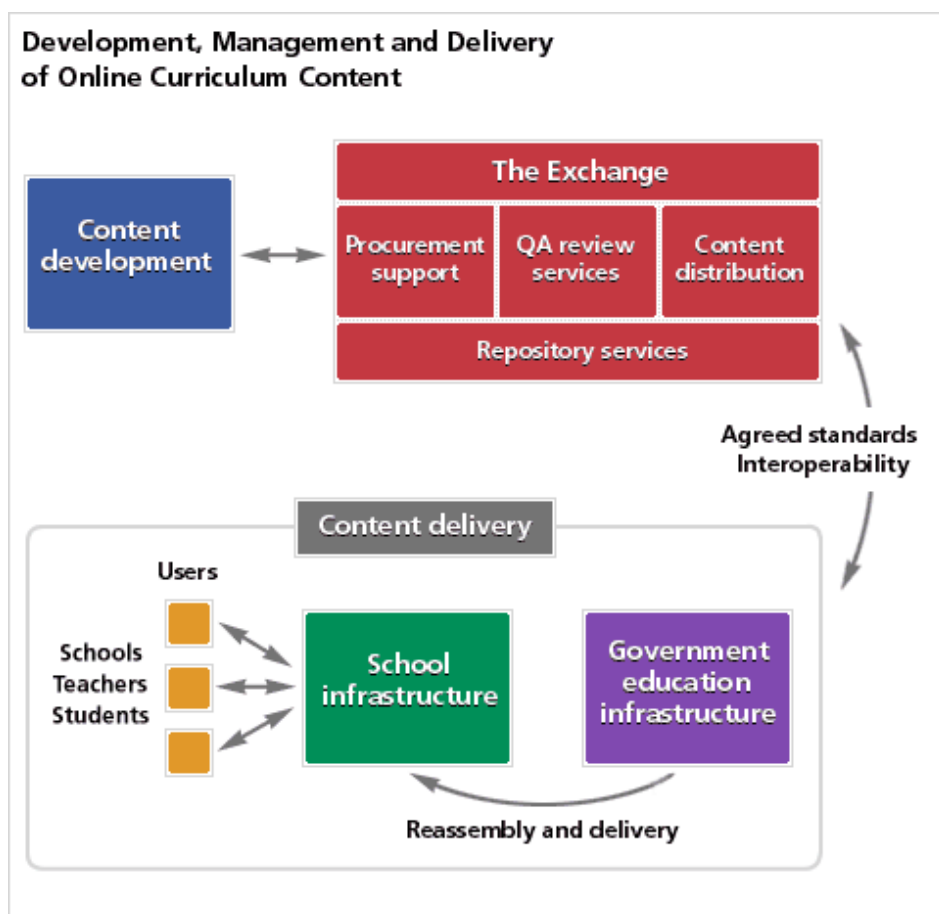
Development, Management and Delivery of Online Curriculum Content

Content development

The Exchange

Procurement support

QA review services

Content distribution

Repository services

Agreed standards
Interoperability

Content delivery

Users

Schools
Teachers
Students

School infrastructure

Government education infrastructure

Reassembly and delivery